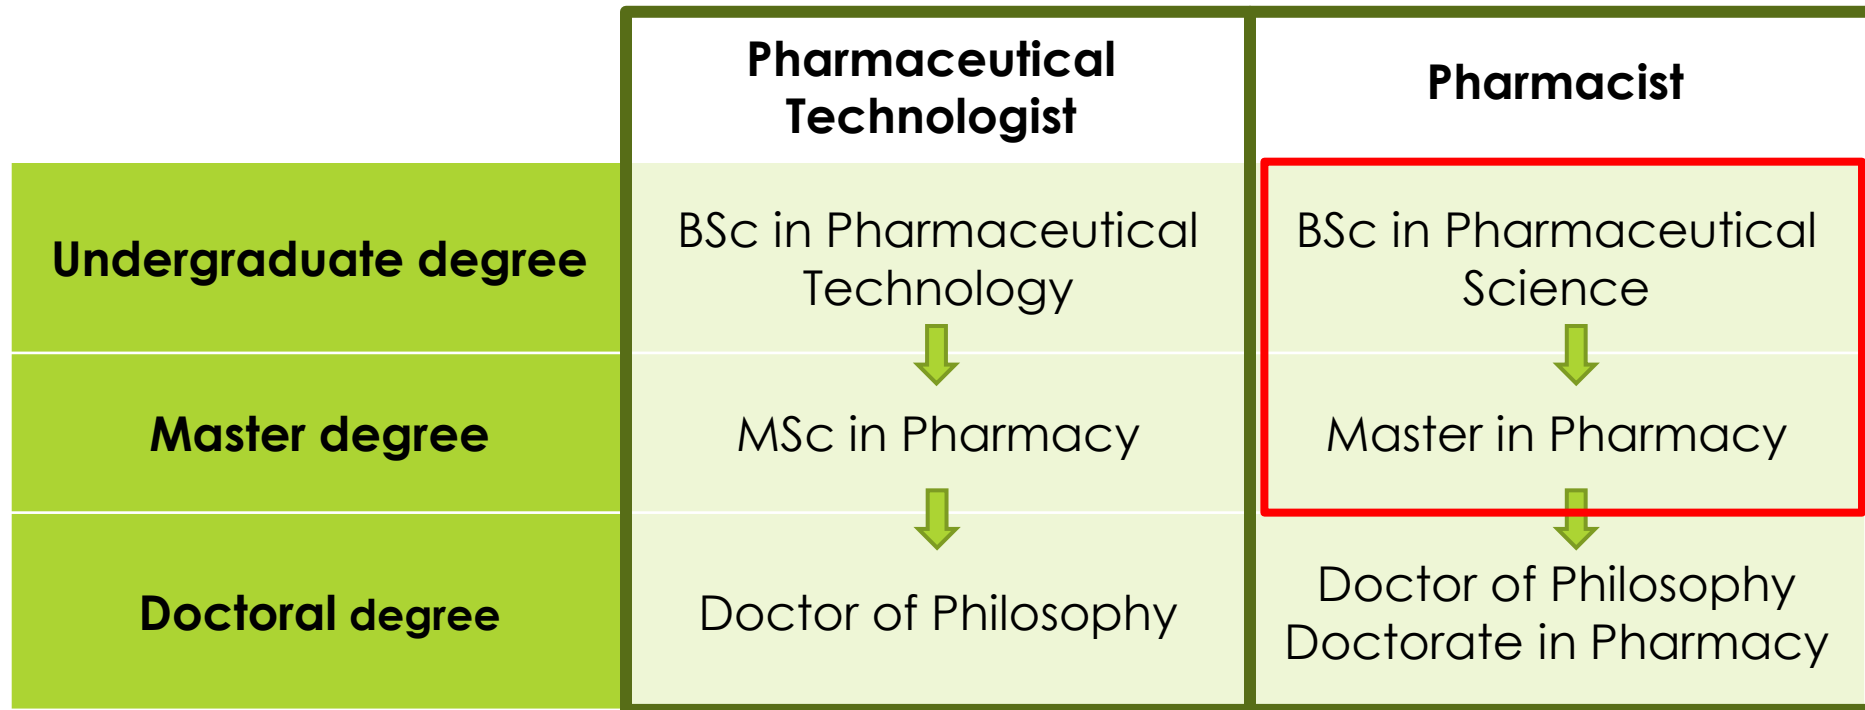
|  | Pharmaceutical Technologist | Pharmacist |
|---|---|---|
| Undergraduate degree | BSc in Pharmaceutical Technology | BSc in Pharmaceutical Science |
| Master degree | MSc in Pharmacy | Master in Pharmacy |
| Doctoral degree | Doctor of Philosophy | Doctor of Philosophy Doctorate in Pharmacy |